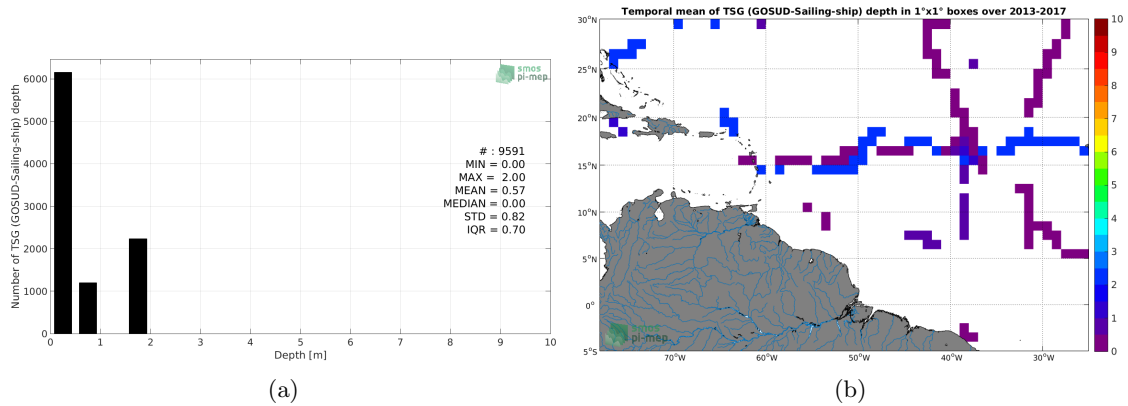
smos
pi-mep

Number of TSG (GOSUD-Sailing-ship) depth

6000
5000
4000
3000
2000
1000
0

# : 9591
MIN = 0.00
MAX = 2.00
MEAN = 0.57
MEDIAN = 0.00
STD = 0.82
IQR = 0.70

0 1 2 3 4 5 6 7 8 9 10
Depth [m]

(a)

Temporal mean of TSG (GOSUD-Sailing-ship) depth in 1°x1° boxes over 2013-2017

30°N
25°N
20°N
15°N
10°N
5°N
0°
5°S

70°W 60°W 50°W 40°W 30°W

smos
pi-mep

10
9
8
7
6
5
4
3
2
1
0

(b)